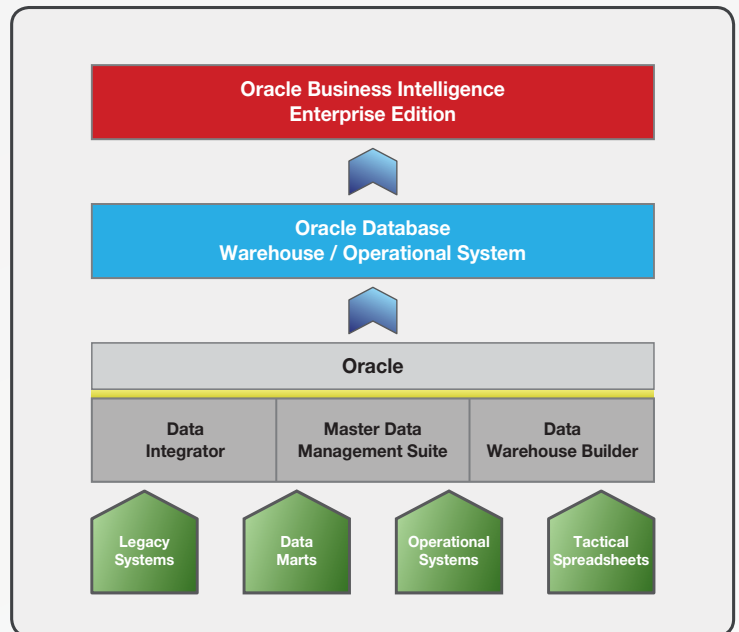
Oracle Business Intelligence
Enterprise Edition

Oracle Database
Warehouse / Operational System

Oracle

| Data Integrator | Master Data Management Suite | Data Warehouse Builder |
|---|---|---|

Legacy Systems

Data Marts

Operational Systems

Tactical Spreadsheets